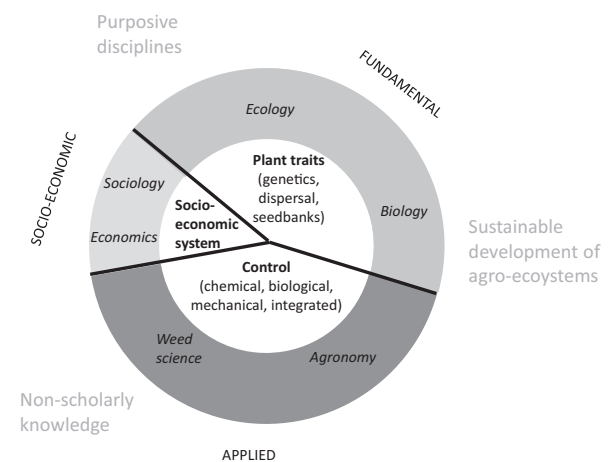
Purposive disciplines

FUNDAMENTAL

Ecology

SOCIO-ECONOMIC

Sociology

Economics

Plant traits (genetics, dispersal, seedbanks)

Socio-economic system

Biology

Sustainable development of agro-ecosystems

Control (chemical, biological, mechanical, integrated)

Weed science

Agronomy

Non-scholarly knowledge

APPLIED